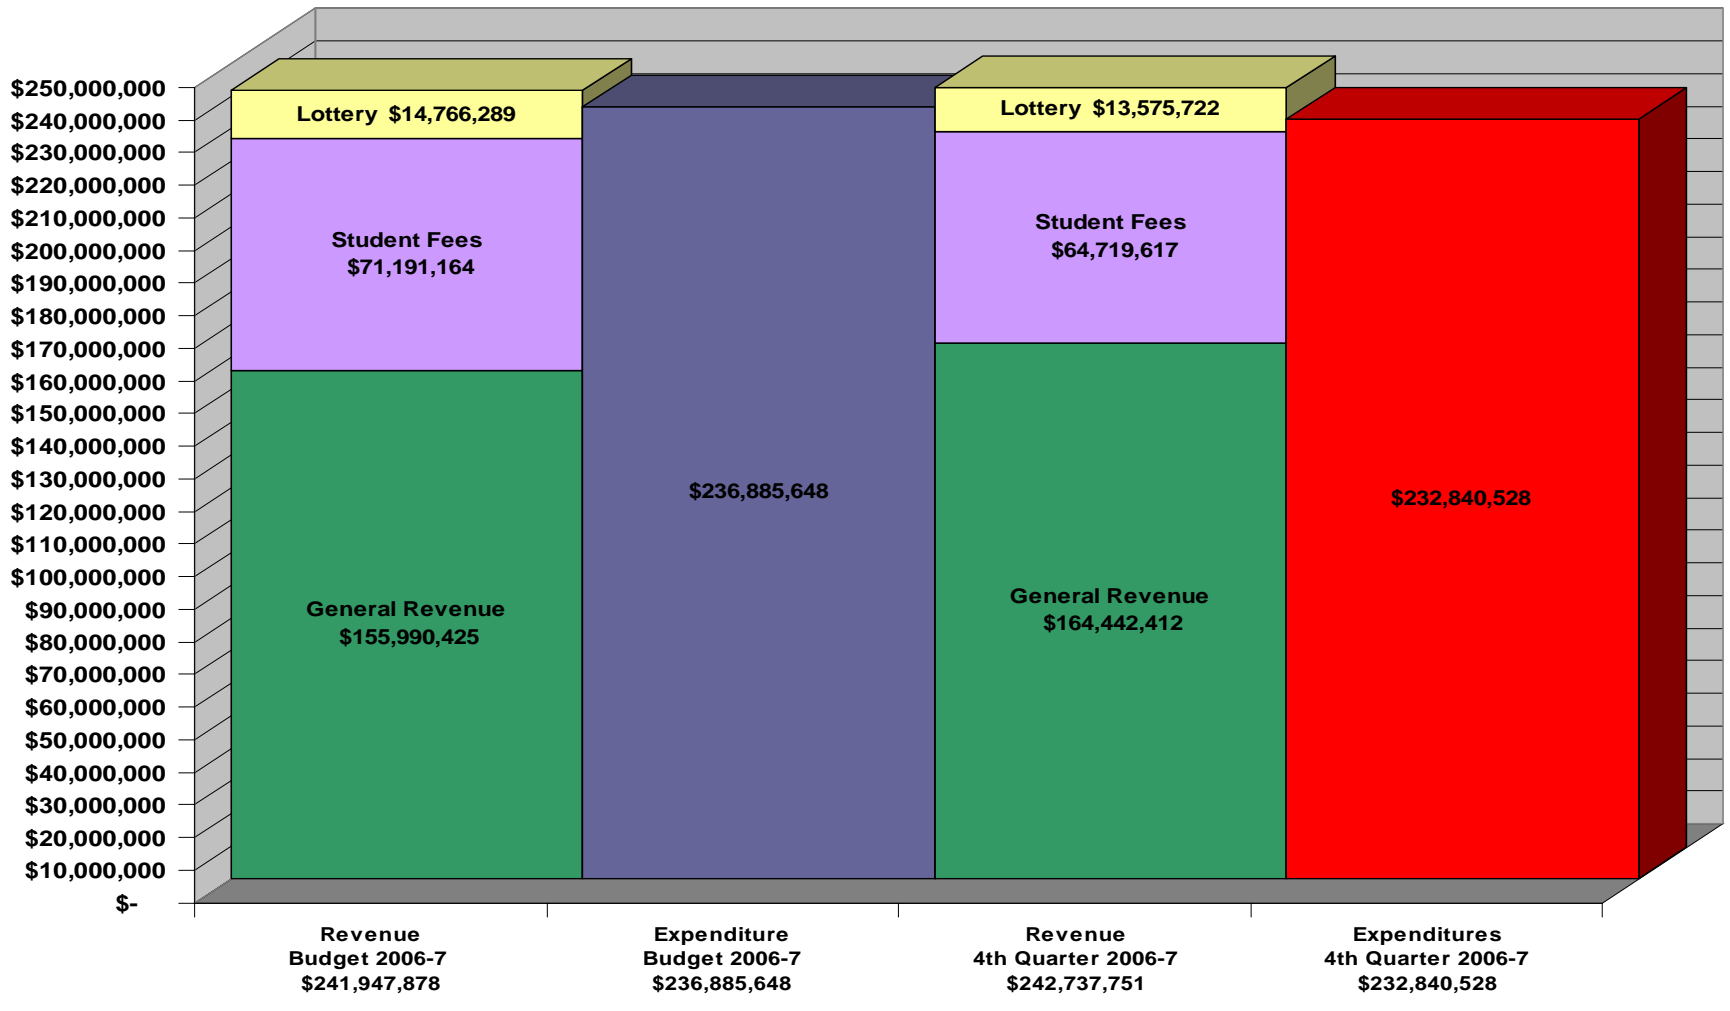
$250,000,000
$240,000,000
$230,000,000
$220,000,000
$210,000,000
$200,000,000
$190,000,000
$180,000,000
$170,000,000
$160,000,000
$150,000,000
$140,000,000
$130,000,000
$120,000,000
$110,000,000
$100,000,000
$90,000,000
$80,000,000
$70,000,000
$60,000,000
$50,000,000
$40,000,000
$30,000,000
$20,000,000
$10,000,000
$-

Lottery $14,766,289
Student Fees $71,191,164
General Revenue $155,990,425

$236,885,648

Lottery $13,575,722
Student Fees $64,719,617
General Revenue $164,442,412

$232,840,528

Revenue Budget 2006-7 $241,947,878

Expenditure Budget 2006-7 $236,885,648

Revenue 4th Quarter 2006-7 $242,737,751

Expenditures 4th Quarter 2006-7 $232,840,528